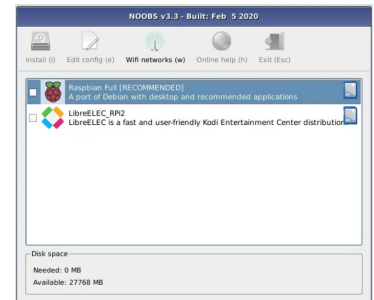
NOOBS v3.3 - Built: Feb 5 2020

Install (i) Edit config (e) Wifi networks (w) Online help (h) Exit (Esc)

Raspbian Full [RECOMMENDED]
A port of Debian with desktop and recommended applications

LibreELEC_RPi2
LibreELEC is a fast and user-friendly Kodi Entertainment Center distribution

Disk space
Needed: 0 MB
Available: 27768 MB